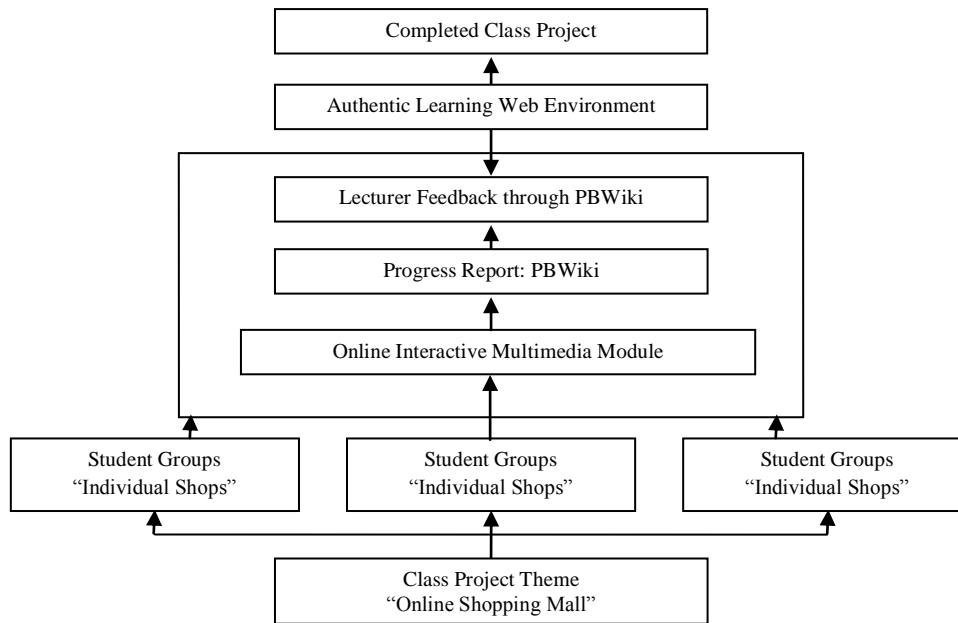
Completed Class Project

Authentic Learning Web Environment

Lecturer Feedback through PBWiki

Progress Report: PBWiki

Online Interactive Multimedia Module

Student Groups
“Individual Shops”

Student Groups
“Individual Shops”

Student Groups
“Individual Shops”

Class Project Theme
“Online Shopping Mall”